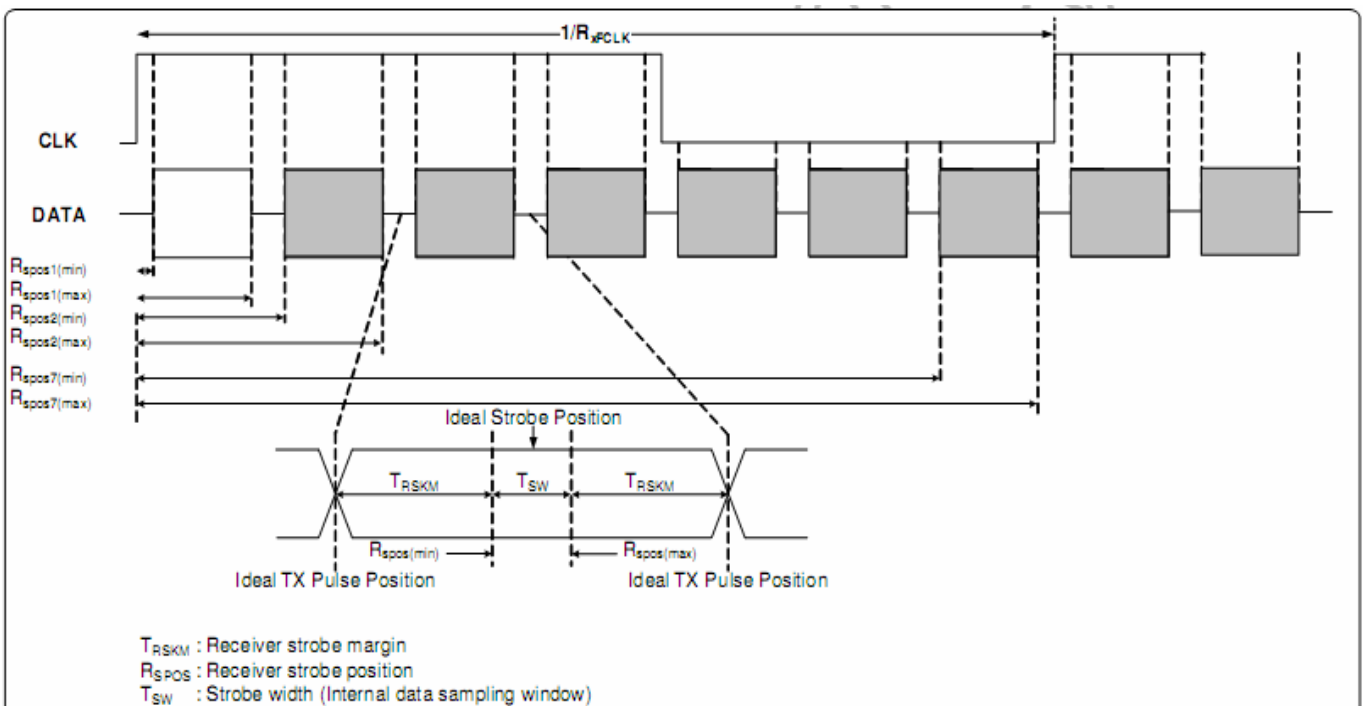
$1/R_{xFCLK}$

CLK

DATA

$R_{spos1(min)}$
$R_{spos1(max)}$
$R_{spos2(min)}$
$R_{spos2(max)}$
$R_{spos7(min)}$
$R_{spos7(max)}$

Ideal Strobe Position

$T_{RSKM}$ $T_{SW}$ $T_{RSKM}$

$R_{spos(min)}$ $R_{spos(max)}$

Ideal TX Pulse Position Ideal TX Pulse Position

$T_{RSKM}$ : Receiver strobe margin
$R_{SPOS}$ : Receiver strobe position
$T_{SW}$ : Strobe width (Internal data sampling window)